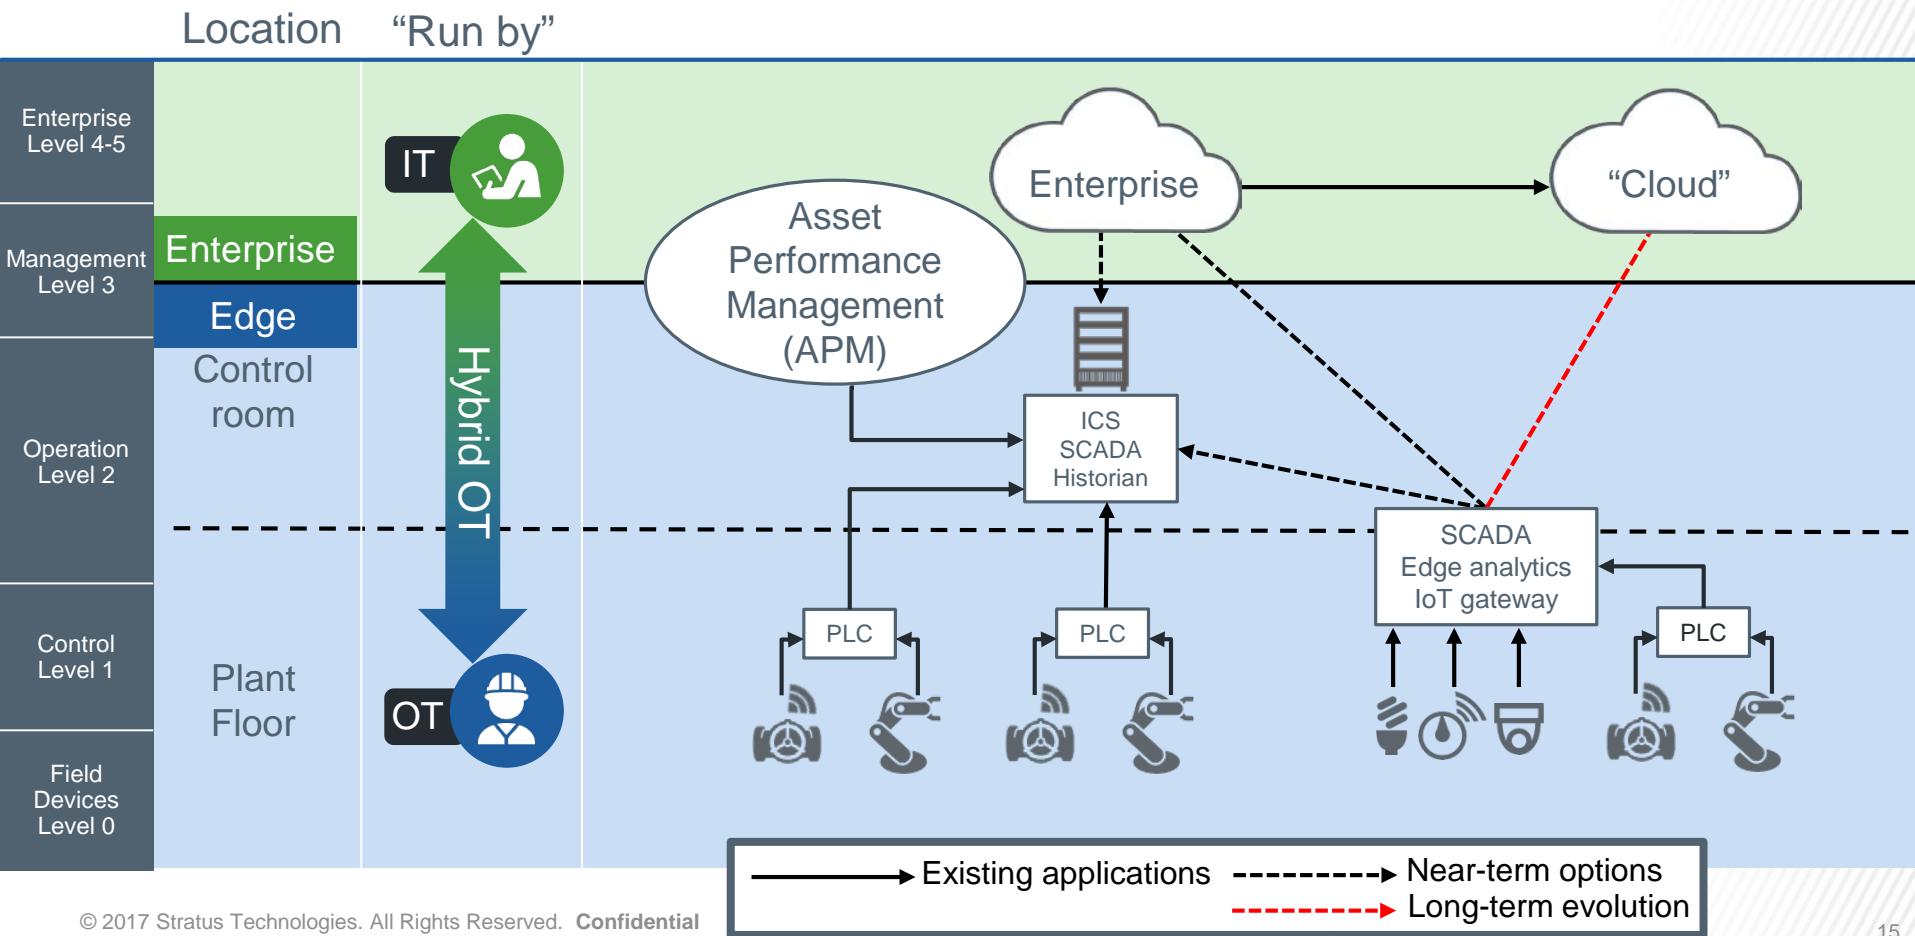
Location “Run by”

Enterprise Level 4-5

Management Level 3

Operation Level 2

Control Level 1

Field Devices Level 0

Enterprise

Edge

Control room

Plant Floor

IT

Hybrid OT

OT

Asset Performance Management (APM)

Enterprise

“Cloud”

ICS SCADA Historian

SCADA Edge analytics IoT gateway

PLC

PLC

PLC

Existing applications

Near-term options

Long-term evolution

© 2017 Stratus Technologies. All Rights Reserved. Confidential

15